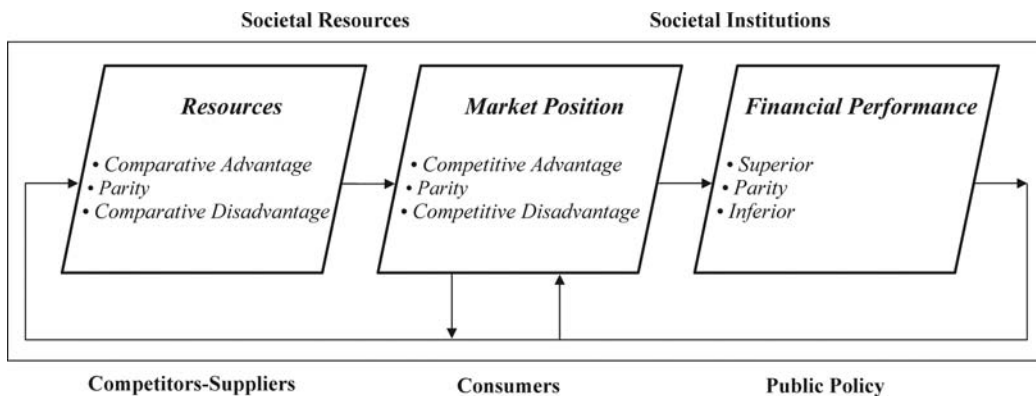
Societal Resources

Societal Institutions

Resources

• Comparative Advantage
• Parity
• Comparative Disadvantage

Market Position

• Competitive Advantage
• Parity
• Competitive Disadvantage

Financial Performance

• Superior
• Parity
• Inferior

Competitors-Suppliers

Consumers

Public Policy